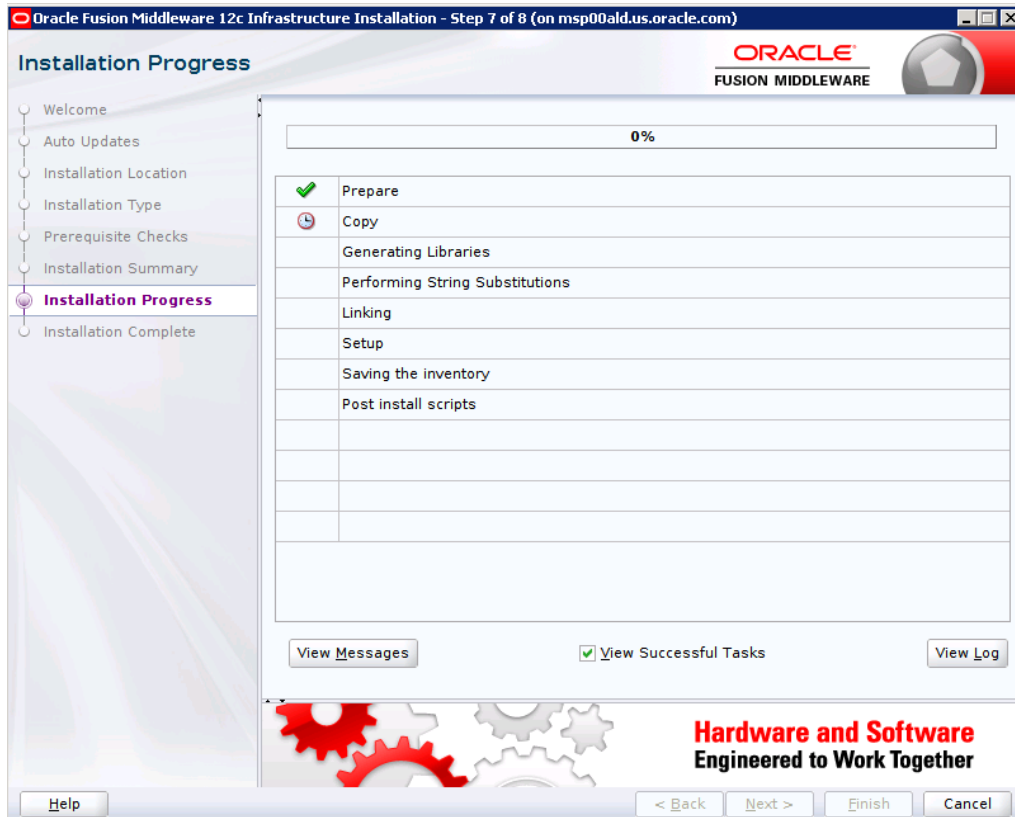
Oracle Fusion Middleware 12c Infrastructure Installation - Step 7 of 8 (on msp00ald.us.oracle.com)

Installation Progress

ORACLE
FUSION MIDDLEWARE

Welcome
Auto Updates
Installation Location
Installation Type
Prerequisite Checks
Installation Summary
Installation Progress
Installation Complete

0%

| | |
|---|---|
| ✔ | Prepare |
| 🕒 | Copy |
| | Generating Libraries |
| | Performing String Substitutions |
| | Linking |
| | Setup |
| | Saving the inventory |
| | Post install scripts |

View Messages

View Successful Tasks

View Log

Hardware and Software
Engineered to Work Together

Help

< Back

Next >

Finish

Cancel